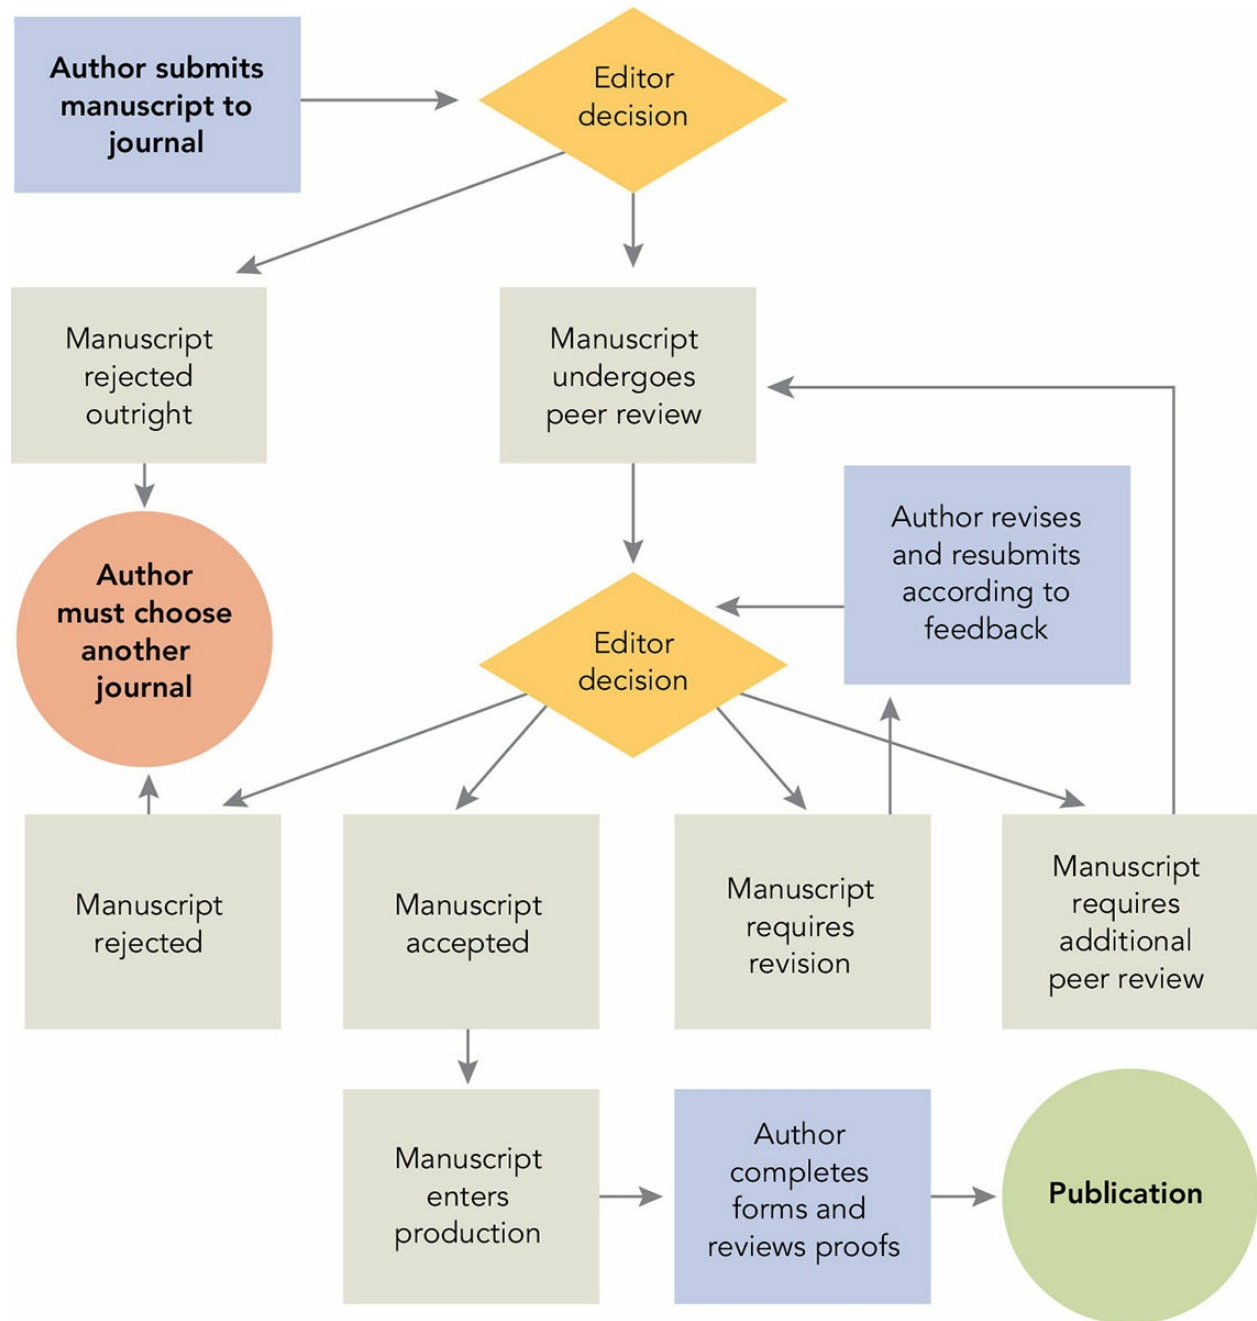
Author submits manuscript to journal

Editor decision

Manuscript rejected outright

Manuscript undergoes peer review

Author must choose another journal

Author revises and resubmits according to feedback

Editor decision

Manuscript rejected

Manuscript accepted

Manuscript requires revision

Manuscript requires additional peer review

Manuscript enters production

Author completes forms and reviews proofs

Publication